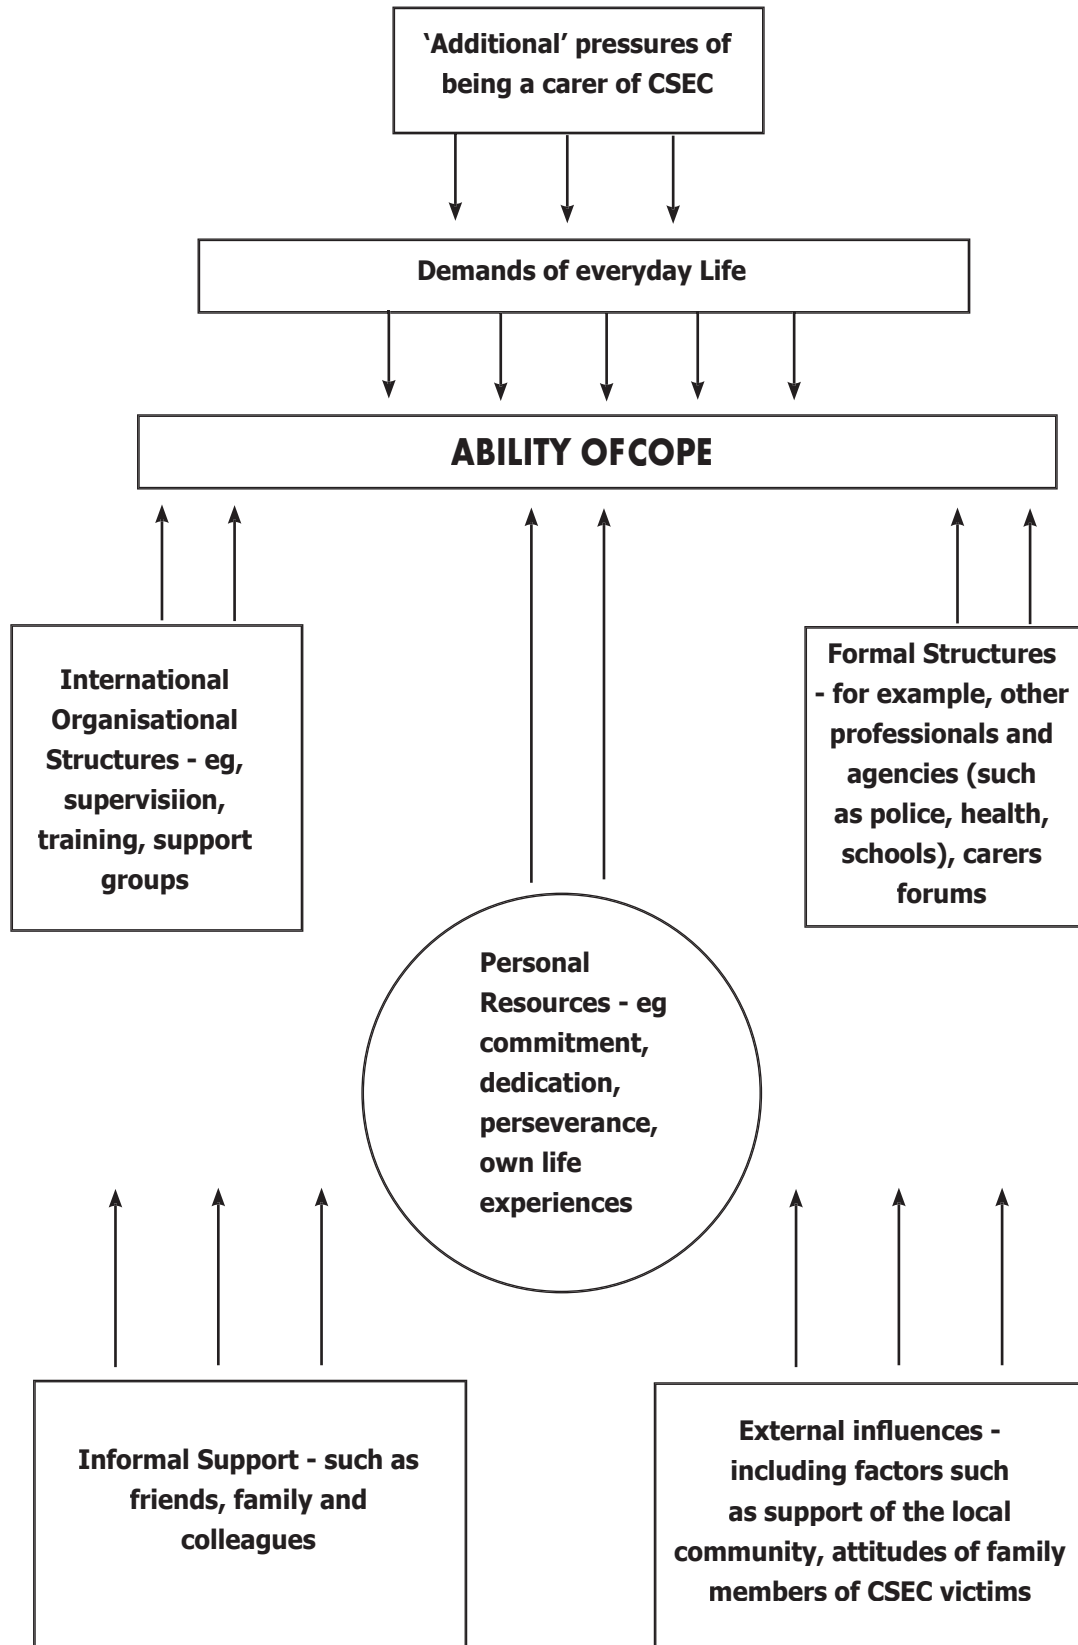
'Additional' pressures of being a carer of CSEC

Demands of everyday Life

ABILITY OFCOPE

International Organisational Structures - eg, supervisiion, training, support groups

Formal Structures - for example, other professionals and agencies (such as police, health, schools), carers forums

Personal Resources - eg commitment, dedication, perseverance, own life experiences

Informal Support - such as friends, family and colleagues

External influences - including factors such as support of the local community, attitudes of family members of CSEC victims